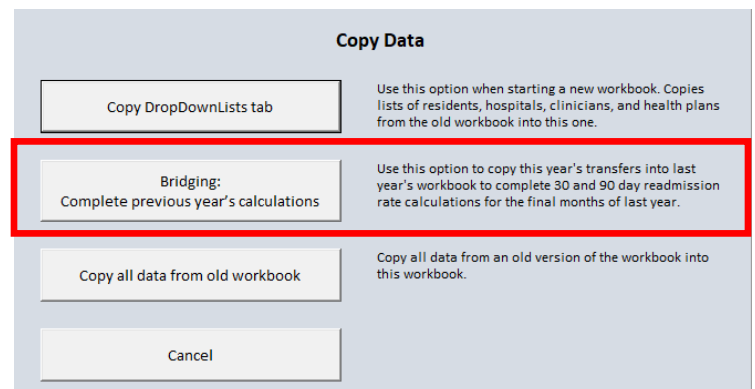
Copy Data

Copy DropDownLists tab

Use this option when starting a new workbook. Copies lists of residents, hospitals, clinicians, and health plans from the old workbook into this one.

Bridging:
Complete previous year's calculations

Use this option to copy this year's transfers into last year's workbook to complete 30 and 90 day readmission rate calculations for the final months of last year.

Copy all data from old workbook

Copy all data from an old version of the workbook into this workbook.

Cancel